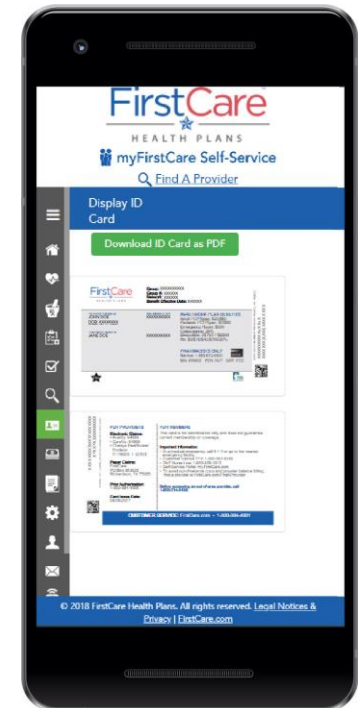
FirstCare
HEALTH PLANS
myFirstCare Self-Service
Find A Provider

Display ID Card

Download ID Card as PDF

FirstCare
HEALTH PLANS

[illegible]

© 2018 FirstCare Health Plans. All rights reserved. Legal Notices & Privacy | FirstCare.com